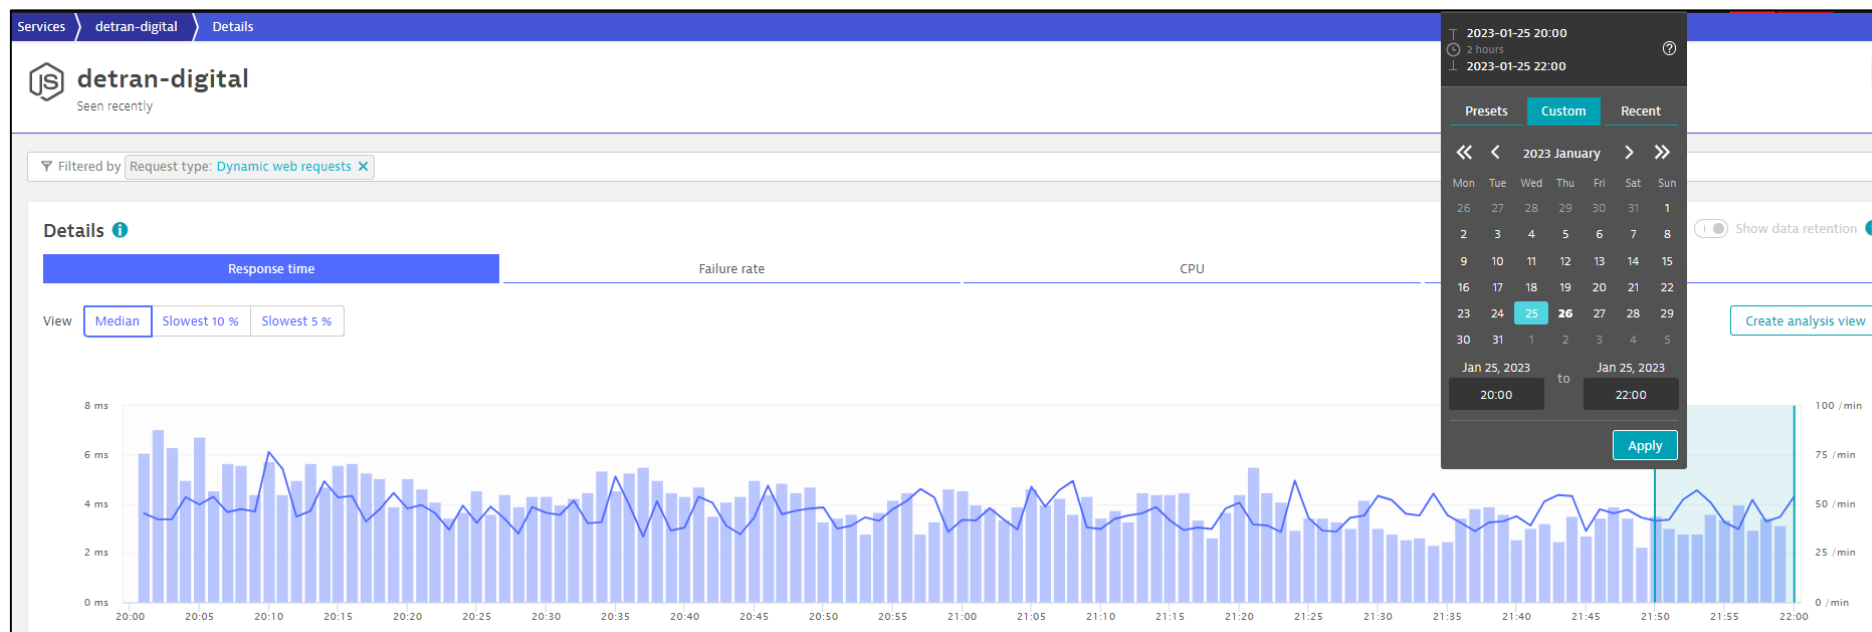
Services detran-digital Details

detran-digital
Seen recently

Filtered by Request type: Dynamic web requests ×

Details

Response time | Failure rate | CPU

View Median Slowest 10 % Slowest 5 %

Show data retention

Create analysis view

8 ms
6 ms
4 ms
2 ms
0 ms

100 /min
75 /min
50 /min
25 /min
0 /min

20:00 20:05 20:10 20:15 20:20 20:25 20:30 20:35 20:40 20:45 20:50 20:55 21:00 21:05 21:10 21:15 21:20 21:25 21:30 21:35 21:40 21:45 21:50 21:55 22:00

2023-01-25 20:00
2 hours
2023-01-25 22:00

Presets Custom Recent

2023 January

| Mon | Tue | Wed | Thu | Fri | Sat | Sun |
|---|---|---|---|---|---|---|
| 26 | 27 | 28 | 29 | 30 | 31 | 1 |
| 2 | 3 | 4 | 5 | 6 | 7 | 8 |
| 9 | 10 | 11 | 12 | 13 | 14 | 15 |
| 16 | 17 | 18 | 19 | 20 | 21 | 22 |
| 23 | 24 | 25 | 26 | 27 | 28 | 29 |
| 30 | 31 | 1 | 2 | 3 | 4 | 5 |

Jan 25, 2023 to Jan 25, 2023
20:00 22:00

Apply